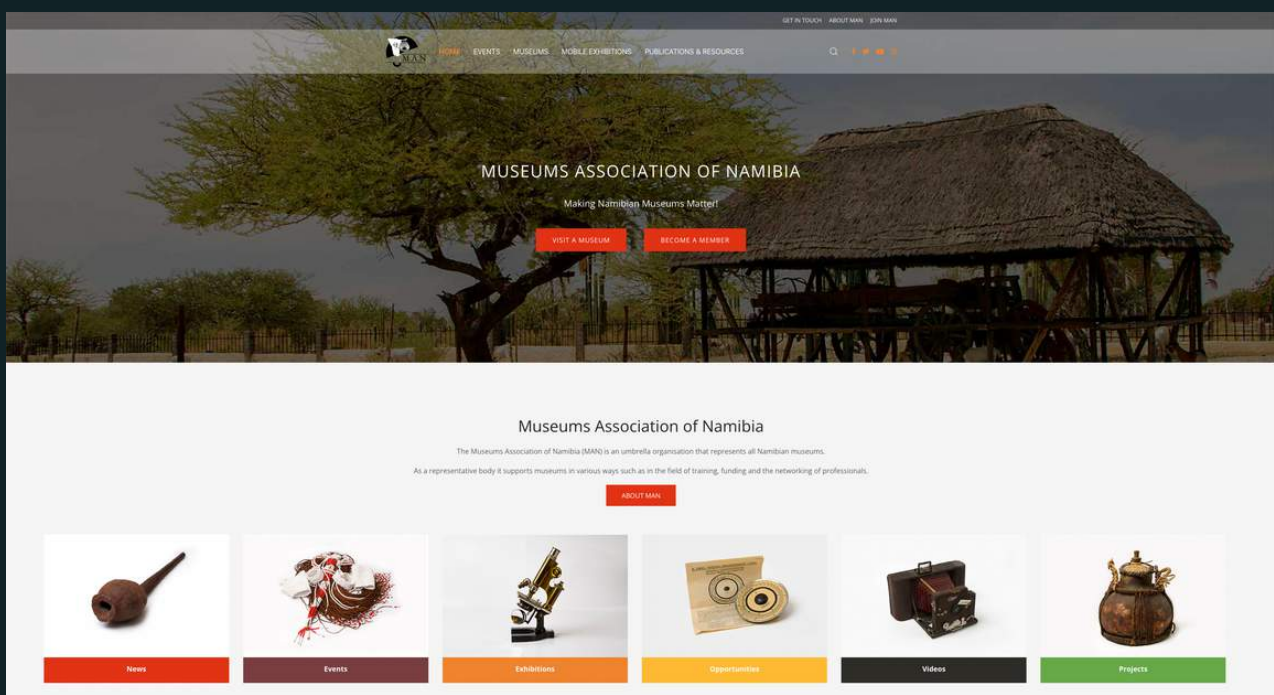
GET IN TOUCH | ABOUT MAN | JOIN MAN

MAN

HOME EVENTS MUSEUMS MOBILE EXHIBITIONS PUBLICATIONS & RESOURCES

MUSEUMS ASSOCIATION OF NAMIBIA

Making Namibian Museums Matter!

VISIT A MUSEUM BECOME A MEMBER

Museums Association of Namibia

The Museums Association of Namibia (MAN) is an umbrella organisation that represents all Namibian museums.

As a representative body it supports museums in various ways such as in the field of training, funding and the networking of professionals.

ABOUT MAN

News

Events

Exhibitions

Opportunities

Videos

Projects